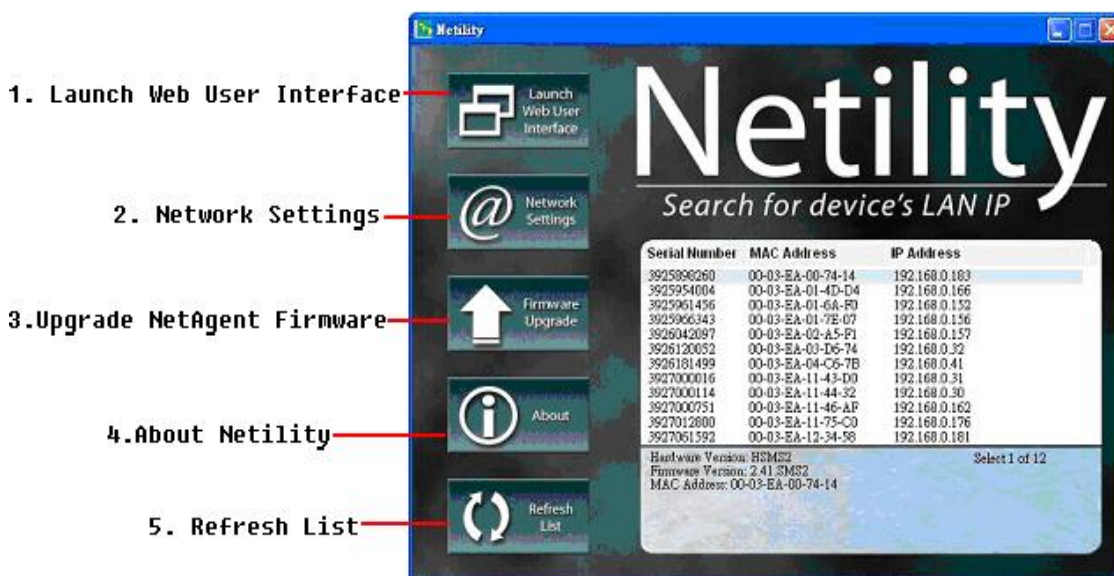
Netility

1. Launch Web User Interface

Launch Web User Interface

2. Network Settings

Network Settings

3.Upgrade NetAgent Firmware

Firmware Upgrade

4.About Netility

About

5. Refresh List

Refresh List

Netility

Search for device's LAN IP

| Serial Number | MAC Address | IP Address |
|---|---|---|
| 3925898260 | 00-03-EA-00-74-14 | 192.168.0.183 |
| 3925954004 | 00-03-EA-01-4D-D4 | 192.168.0.166 |
| 3925961456 | 00-03-EA-01-6A-F0 | 192.168.0.152 |
| 3925966343 | 00-03-EA-01-7E-07 | 192.168.0.156 |
| 3926042097 | 00-03-EA-02-A5-F1 | 192.168.0.157 |
| 3926120052 | 00-03-EA-03-D6-74 | 192.168.0.32 |
| 3926181499 | 00-03-EA-04-C6-7B | 192.168.0.41 |
| 3927000016 | 00-03-EA-11-43-D0 | 192.168.0.31 |
| 3927000114 | 00-03-EA-11-44-32 | 192.168.0.30 |
| 3927000751 | 00-03-EA-11-46-AF | 192.168.0.162 |
| 3927012800 | 00-03-EA-11-75-C0 | 192.168.0.176 |
| 3927061592 | 00-03-EA-12-34-58 | 192.168.0.181 |

Hardware Version: HSMS2
Firmware Version: 2.41.SMS2
MAC Address: 00-03-EA-00-74-14

Select 1 of 12